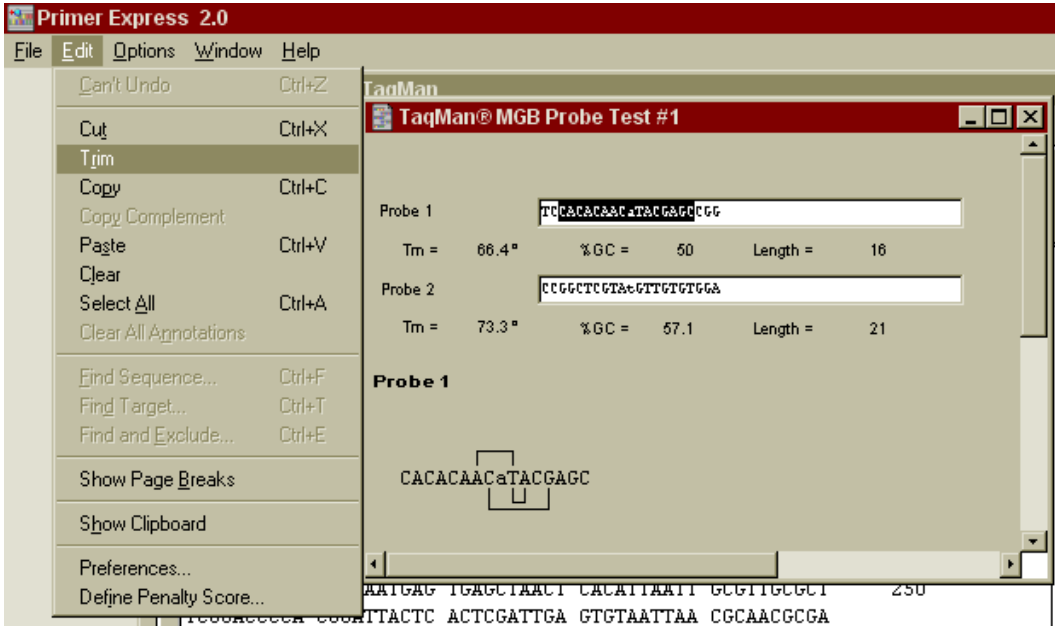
Primer Express 2.0

File Edit Options Window Help

Can't Undo Ctrl+Z
Cut Ctrl+X
Trim
Copy Ctrl+C
Copy Complement
Paste Ctrl+V
Clear
Select All Ctrl+A
Clear All Annotations
Find Sequence... Ctrl+F
Find Target... Ctrl+T
Find and Exclude... Ctrl+E
Show Page Breaks
Show Clipboard
Preferences...
Define Penalty Score...

TaqMan

TaqMan® MGB Probe Test #1

Probe 1 TCCACACAACaTACGAGCCGG

Tm = 66.4° %GC = 50 Length = 16

Probe 2 CCGGCTCGTAtGTTGTGTGGA

Tm = 73.3° %GC = 57.1 Length = 21

Probe 1

CACACAACaTACGAGC

AATGAG TGAGCTAACT CACATTAATT GCGTTGCGCT 250
TTACTC ACTCGATTGA GTGTAATTAA CGCAACGCGA